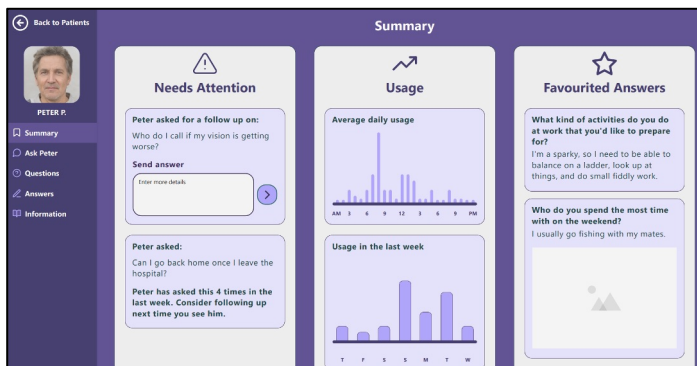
Back to Patients

PETER P.

Summary
Ask Peter
Questions
Answers
Information

Summary

Needs Attention

Peter asked for a follow up on:
Who do I call if my vision is getting worse?

Send answer
Enter more details

Peter asked:
Can I go back home once I leave the hospital?

Peter has asked this 4 times in the last week. Consider following up next time you see him.

Usage

Average daily usage
AM 3 6 9 12 3 6 9 PM

Usage in the last week
T F S S M T W

Favourited Answers

What kind of activities do you do at work that you'd like to prepare for?
I'm a sparky, so I need to be able to balance on a ladder, look up at things, and do small fiddly work.

Who do you spend the most time with on the weekend?
I usually go fishing with my mates.